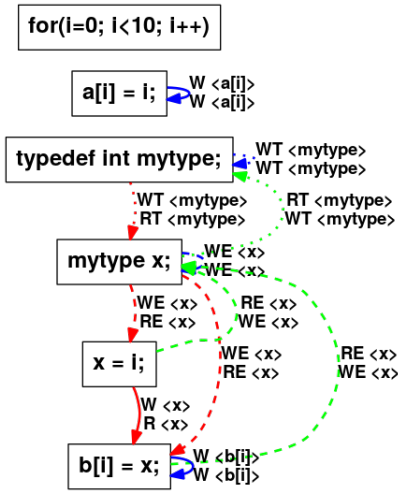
for(i=0; i<10; i++)

a[i] = i;

W <a[i]>
W <a[i]>

typedef int mytype;

WT <mytype>
WT <mytype>

WT <mytype>
RT <mytype>

RT <mytype>
WT <mytype>

mytype x;

WE <x>
WE <x>

WE <x>
RE <x>

RE <x>
WE <x>

WE <x>
RE <x>

RE <x>
WE <x>

x = i;

W <x>
R <x>

b[i] = x;

W <b[i]>
W <b[i]>